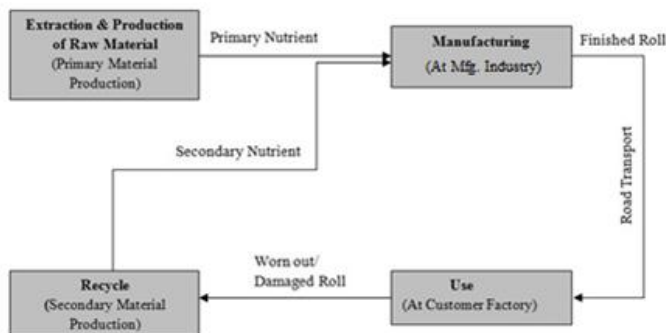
Extraction & Production of Raw Material
(Primary Material Production)

Primary Nutrient

Manufacturing
(At Mfg. Industry)

Finished Roll

Secondary Nutrient

Road Transport

Worn out/
Damaged Roll

Recycle
(Secondary Material Production)

Use
(At Customer Factory)